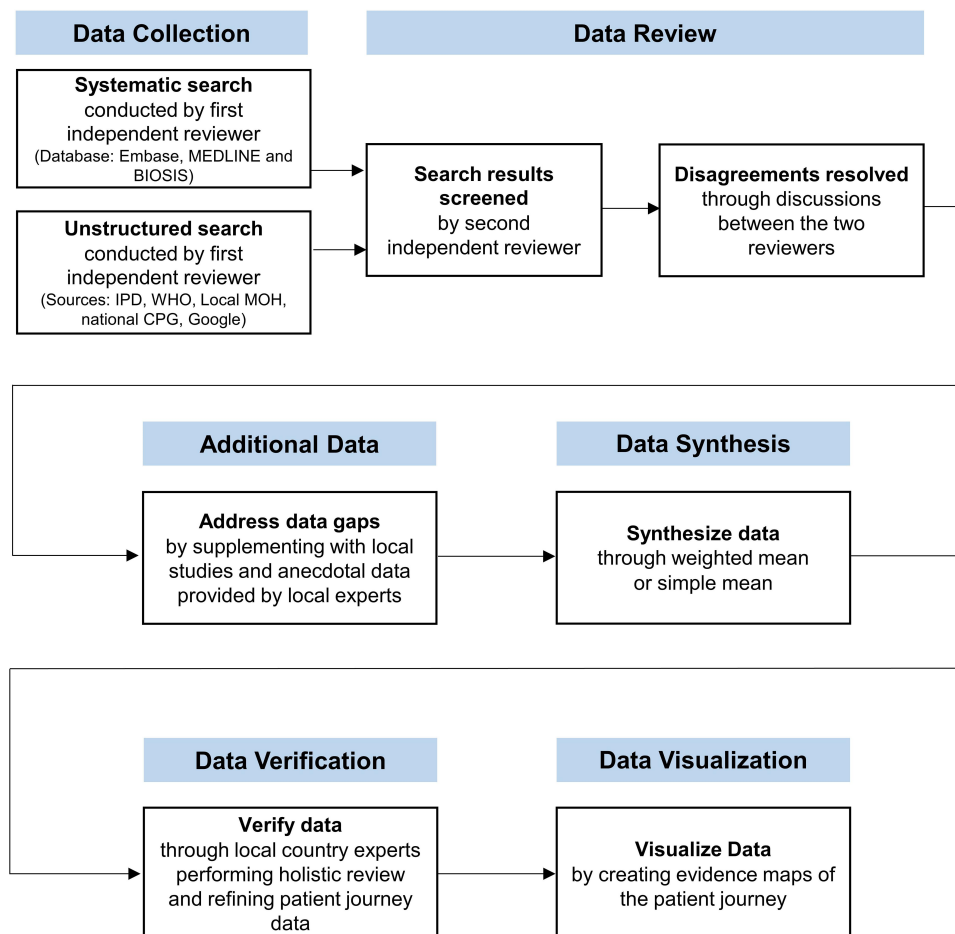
Data Collection

Data Review

Systematic search conducted by first independent reviewer (Database: Embase, MEDLINE and BIOSIS)

Unstructured search conducted by first independent reviewer (Sources: IPD, WHO, Local MOH, national CPG, Google)

Search results screened by second independent reviewer

Disagreements resolved through discussions between the two reviewers

Additional Data

Data Synthesis

Address data gaps by supplementing with local studies and anecdotal data provided by local experts

Synthesize data through weighted mean or simple mean

Data Verification

Data Visualization

Verify data through local country experts performing holistic review and refining patient journey data

Visualize Data by creating evidence maps of the patient journey